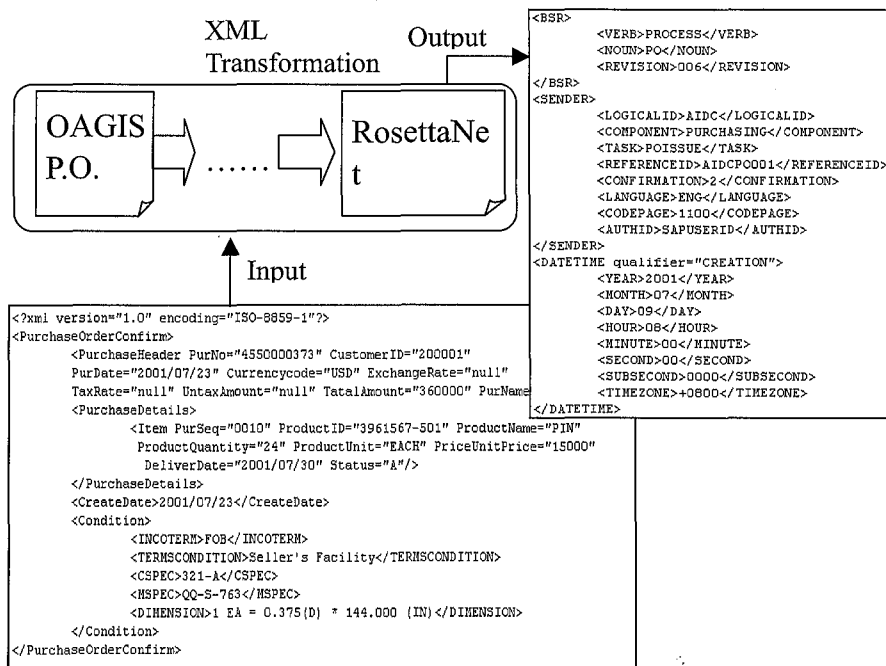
XML Transformation

Output

OAGIS P.O.

......

RosettaNet

Input

<BSR>
<VERB>PROCESS</VERB>
<NOUN>PO</NOUN>
<REVISION>006</REVISION>
</BSR>
<SENDER>
<LOGICALID>AIDC</LOGICALID>
<COMPONENT>PURCHASING</COMPONENT>
<TASK>POISSUE</TASK>
<REFERENCEID>AIDCPO001</REFERENCEID>
<CONFIRMATION>2</CONFIRMATION>
<LANGUAGE>ENG</LANGUAGE>
<CODEPAGE>1100</CODEPAGE>
<AUTHID>SAPUSERID</AUTHID>
</SENDER>
<DATETIME qualifier="CREATION">
<YEAR>2001</YEAR>
<MONTH>07</MONTH>
<DAY>09</DAY>
<HOUR>08</HOUR>
<MINUTE>00</MINUTE>
<SECOND>00</SECOND>
<SUBSECOND>0000</SUBSECOND>
<TIMEZONE>+0800</TIMEZONE>
</DATETIME>

<?xml version="1.0" encoding="ISO-8859-1"?>
<PurchaseOrderConfirm>
<PurchaseHeader PurNo="4550000373" CustomerID="200001"
PurDate="2001/07/23" Currencycode="USD" ExchangeRate="null"
TaxRate="null" UntaxAmount="null" TatalAmount="360000" PurName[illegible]
<PurchaseDetails>
<Item PurSeq="0010" ProductID="3961567-501" ProductName="PIN"
ProductQuantity="24" ProductUnit="EACH" PriceUnitPrice="15000"
DeliverDate="2001/07/30" Status="A"/>
</PurchaseDetails>
<CreateDate>2001/07/23</CreateDate>
<Condition>
<INCOTERM>FOB</INCOTERM>
<TERMSCONDITION>Seller's Facility</TERMSCONDITION>
<CSPEC>321-A</CSPEC>
<MSPEC>QQ-S-763</MSPEC>
<DIMENSION>1 EA = 0.375(D) * 144.000 (IN)</DIMENSION>
</Condition>
</PurchaseOrderConfirm>